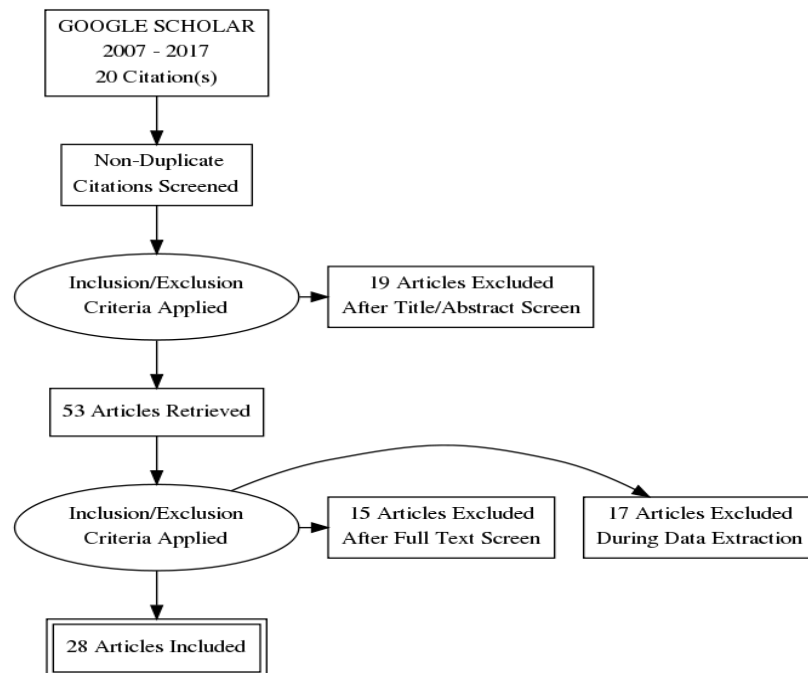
GOOGLE SCHOLAR
2007 - 2017
20 Citation(s)

Non-Duplicate
Citations Screened

Inclusion/Exclusion
Criteria Applied

19 Articles Excluded
After Title/Abstract Screen

53 Articles Retrieved

Inclusion/Exclusion
Criteria Applied

15 Articles Excluded
After Full Text Screen

17 Articles Excluded
During Data Extraction

28 Articles Included